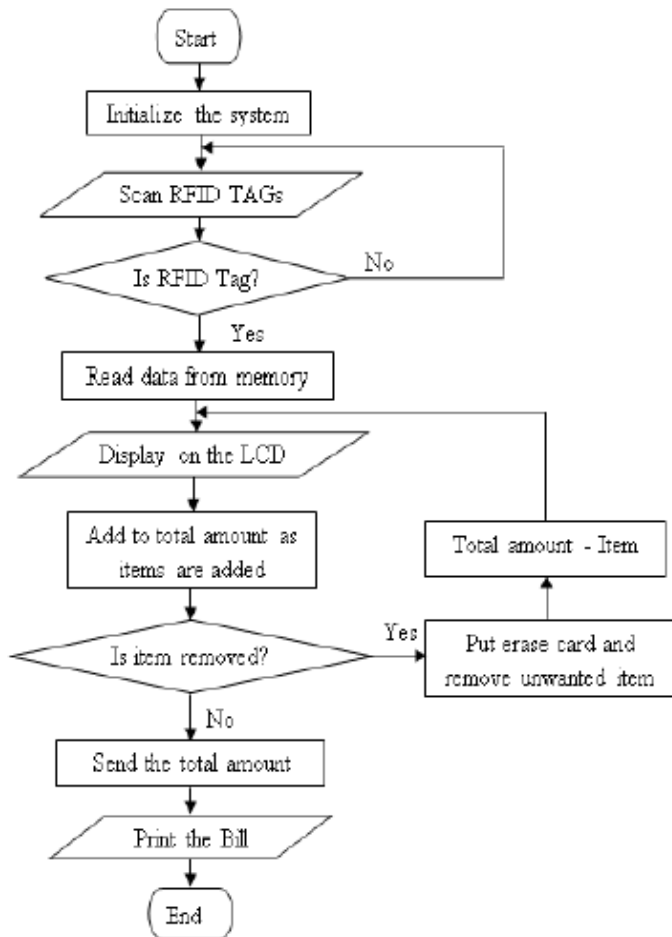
Start

Initialize the system

Scan RFID TAGs

Is RFID Tag?

No

Yes

Read data from memory

Display on the LCD

Add to total amount as items are added

Total amount - Item

Is item removed?

Yes

Put erase card and remove unwanted item

No

Send the total amount

Print the Bill

End